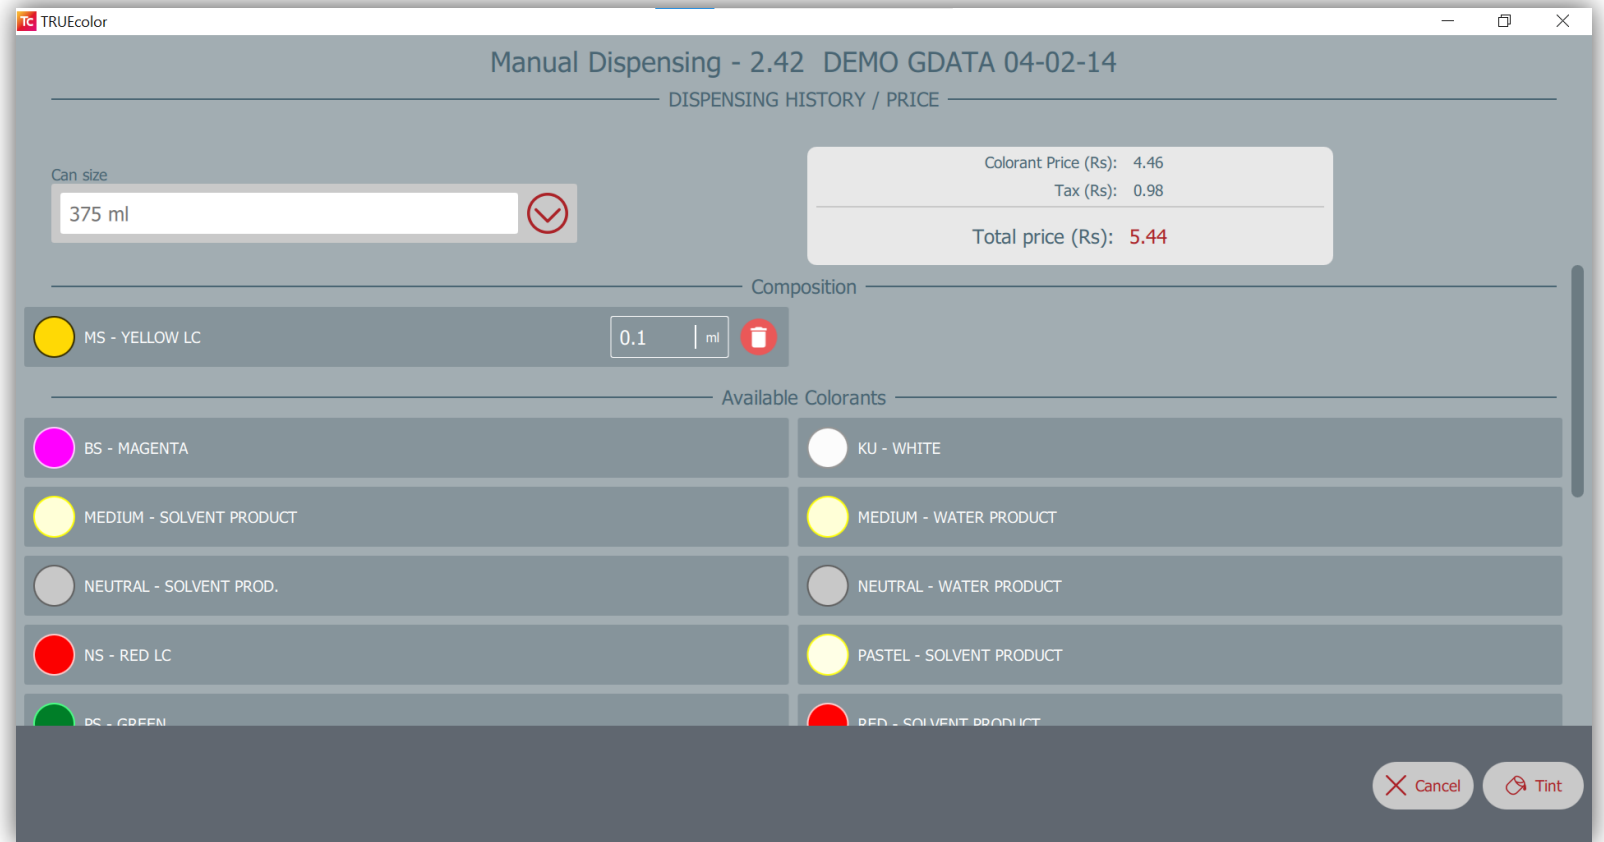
TC TRUEcolor

Manual Dispensing - 2.42 DEMO GDATA 04-02-14

DISPENSING HISTORY / PRICE

Can size

375 ml

Colorant Price (Rs): 4.46
Tax (Rs): 0.98
Total price (Rs): 5.44

Composition

MS - YELLOW LC 0.1 ml

Available Colorants

BS - MAGENTA

KU - WHITE

MEDIUM - SOLVENT PRODUCT

MEDIUM - WATER PRODUCT

NEUTRAL - SOLVENT PROD.

NEUTRAL - WATER PRODUCT

NS - RED LC

PASTEL - SOLVENT PRODUCT

PS - GREEN

RED - SOLVENT PRODUCT

Cancel

Tint